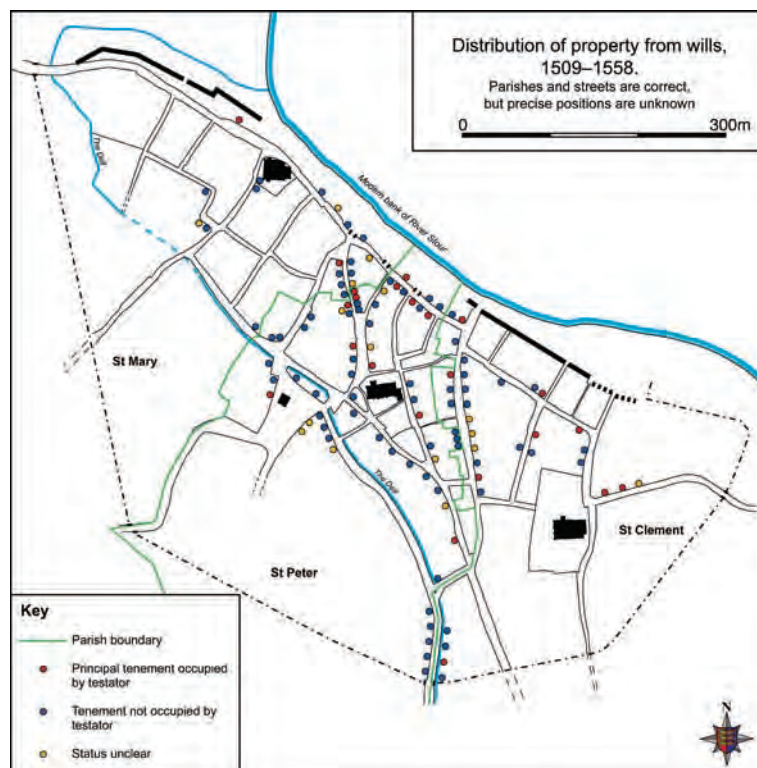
Distribution of property from wills, 1509–1558.
Parishes and streets are correct, but precise positions are unknown

0

300m

The Gull

Modern bank of River Stour

St Mary

The Gull

St Peter

St Clement

Key

Parish boundary

Principal tenement occupied by testator

Tenement not occupied by testator

Status unclear

N